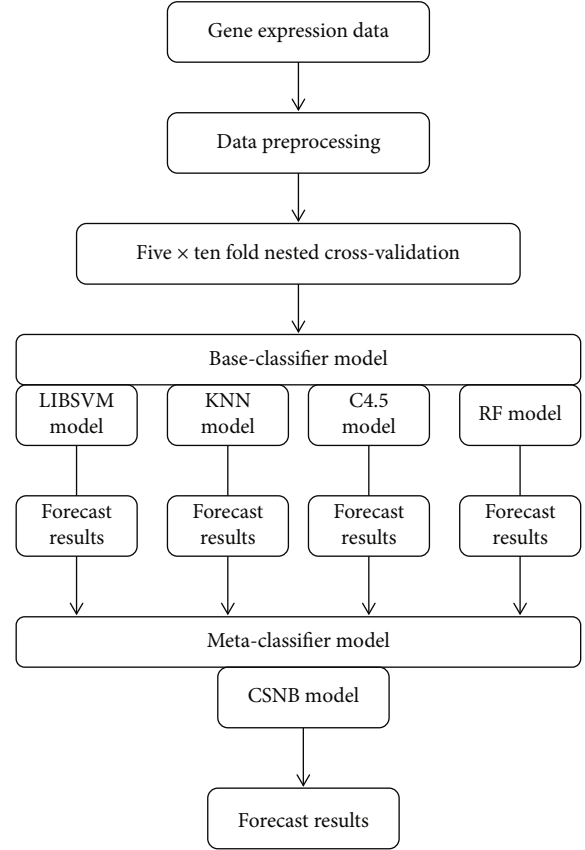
Gene expression data

Data preprocessing

Five × ten fold nested cross-validation

Base-classifier model

LIBSVM model

KNN model

C4.5 model

RF model

Forecast results

Forecast results

Forecast results

Forecast results

Meta-classifier model

CSNB model

Forecast results